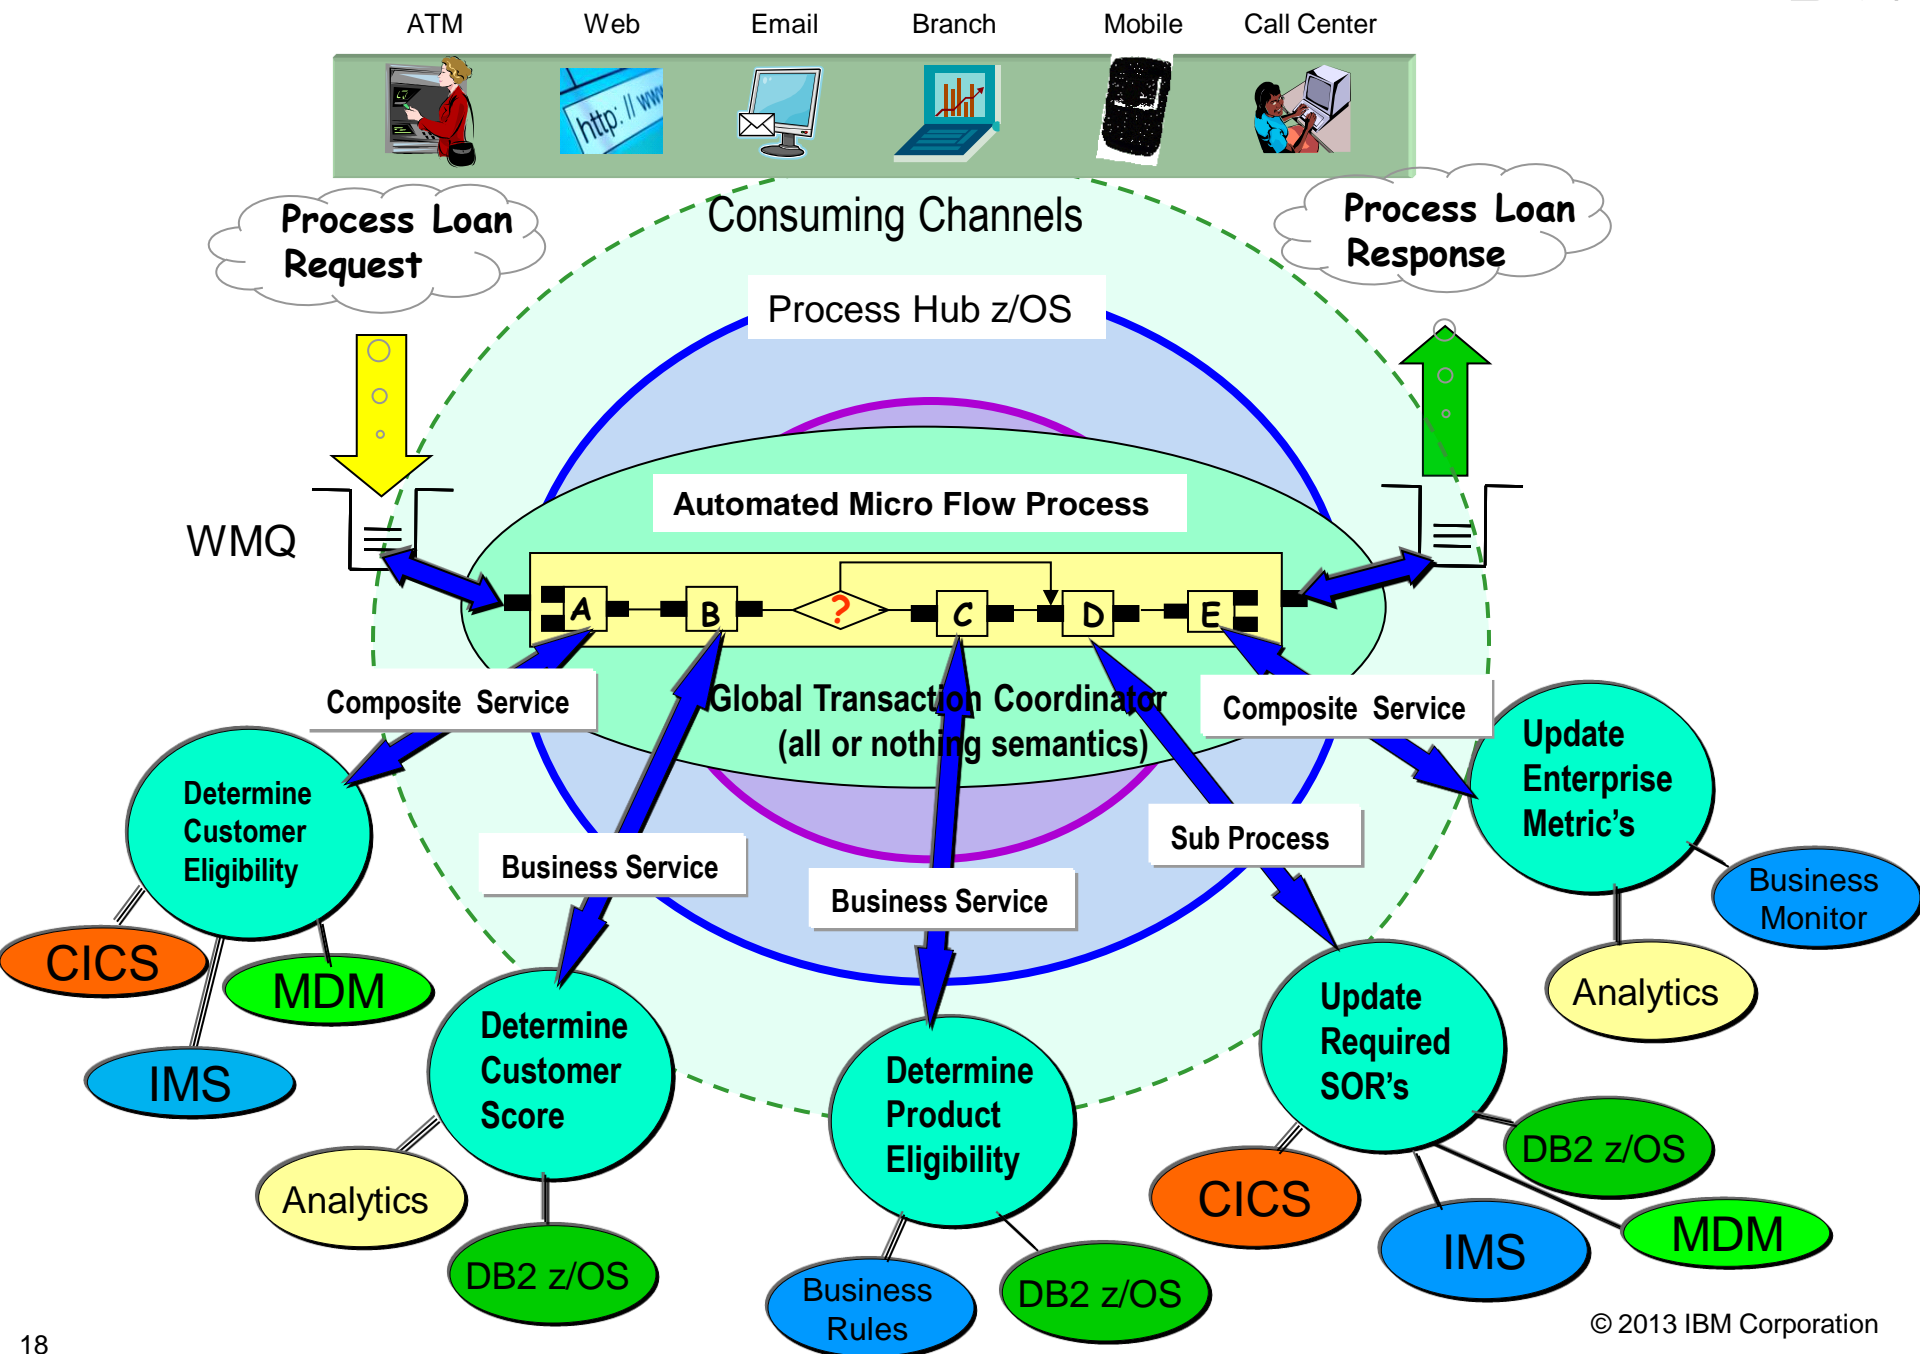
ATM Web Email Branch Mobile Call Center

http://www

Process Loan Request

Consuming Channels

Process Loan Response

Process Hub z/OS

WMQ

Automated Micro Flow Process

A B ? C D E

Composite Service

Global Transaction Coordinator (all or nothing semantics)

Composite Service

Determine Customer Eligibility

Update Enterprise Metric's

Business Service

Sub Process

Business Service

Business Monitor

CICS

MDM

Analytics

IMS

Determine Customer Score

Determine Product Eligibility

Update Required SOR's

Analytics

DB2 z/OS

CICS

DB2 z/OS

IMS

MDM

Business Rules

DB2 z/OS

DB2 z/OS

18

© 2013 IBM Corporation